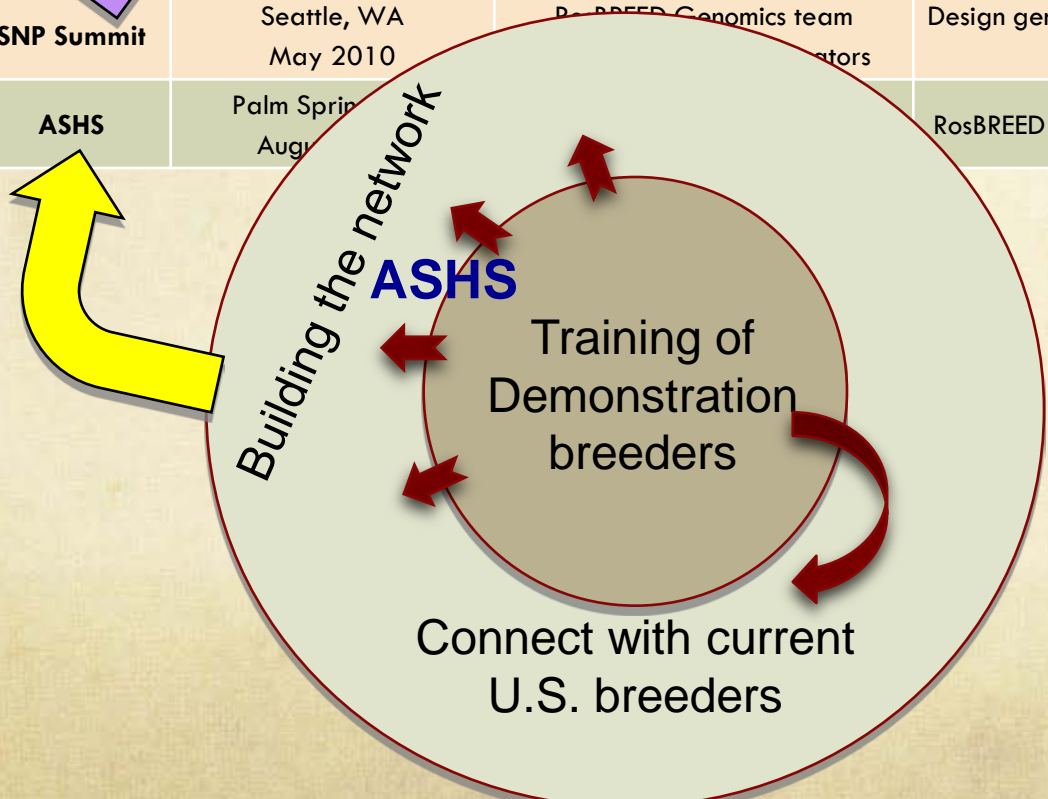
| SNP Summit | Seattle, WA May 2010 | RosBREED Genomics team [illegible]ators | Design ge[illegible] |
|---|---|---|---|
| ASHS | Palm Sprin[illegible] Aug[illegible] | | RosBREED |

Building the network

ASHS

Training of Demonstration breeders

Connect with current U.S. breeders